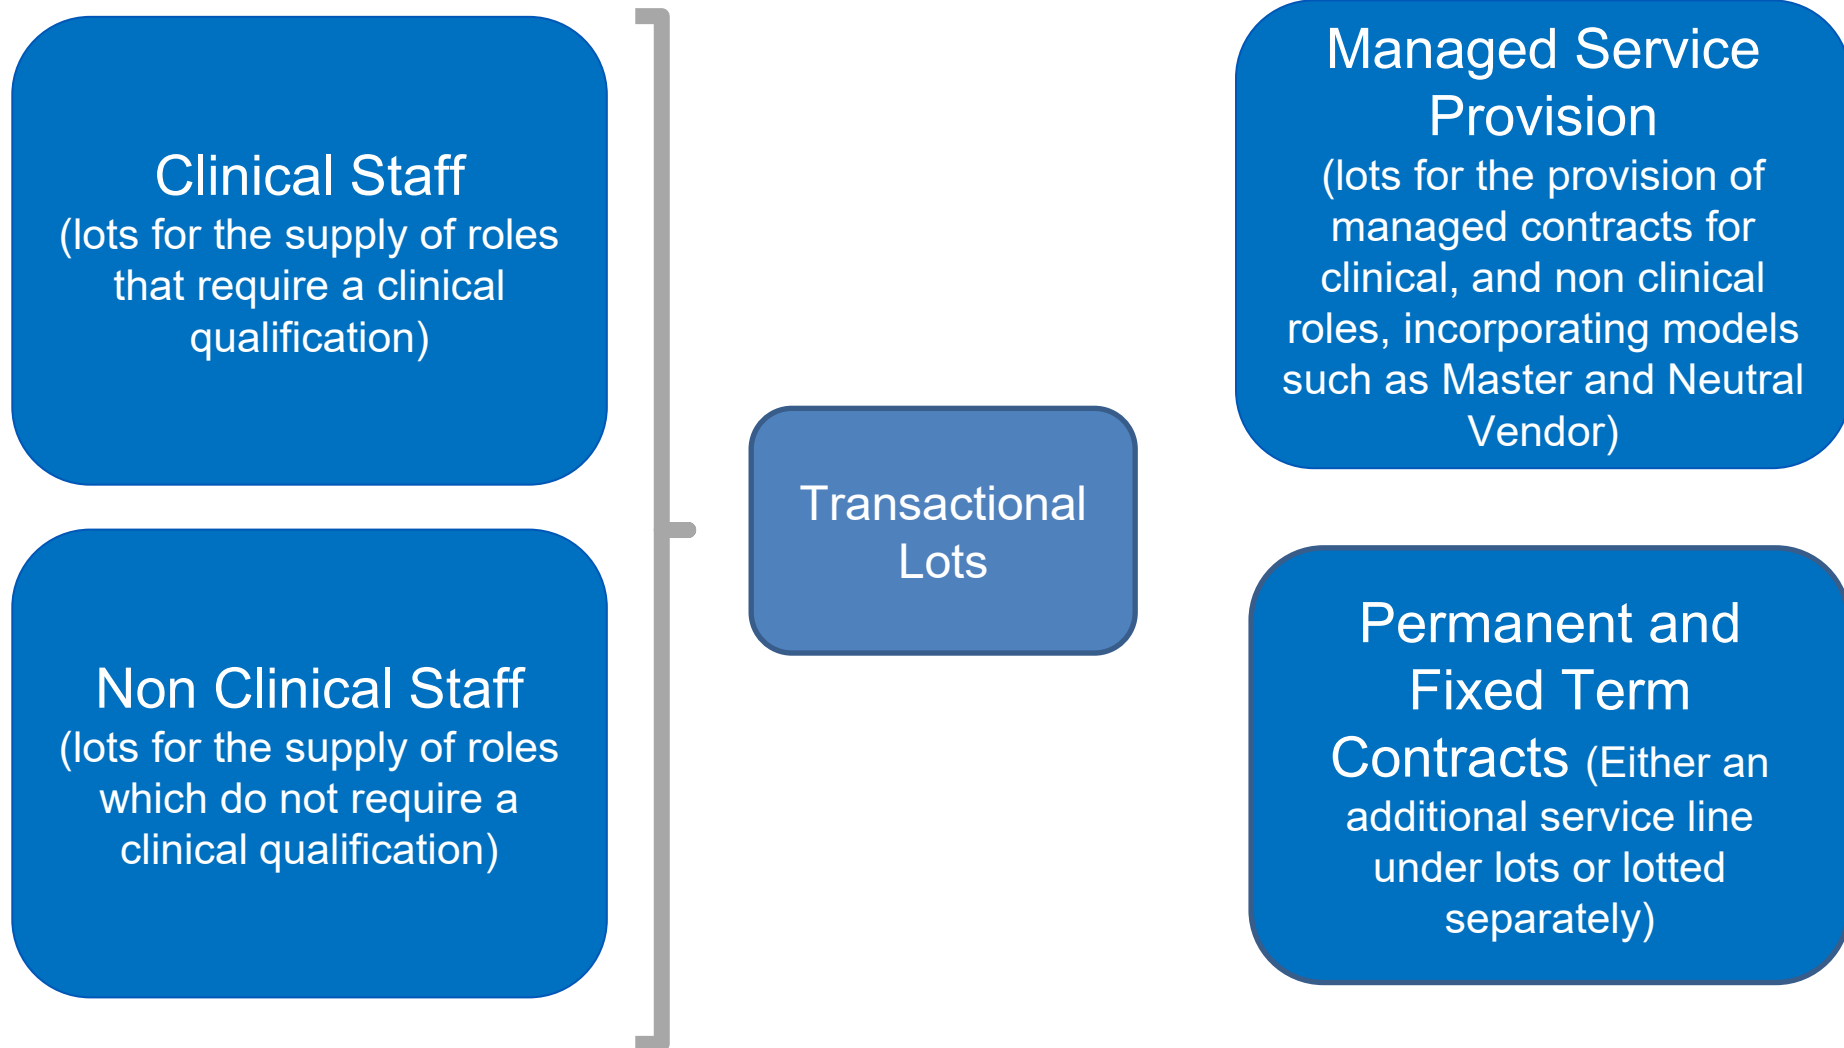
Clinical Staff
(lots for the supply of roles that require a clinical qualification)

Non Clinical Staff
(lots for the supply of roles which do not require a clinical qualification)

Transactional Lots

Managed Service Provision
(lots for the provision of managed contracts for clinical, and non clinical roles, incorporating models such as Master and Neutral Vendor)

Permanent and Fixed Term Contracts (Either an additional service line under lots or lotted separately)